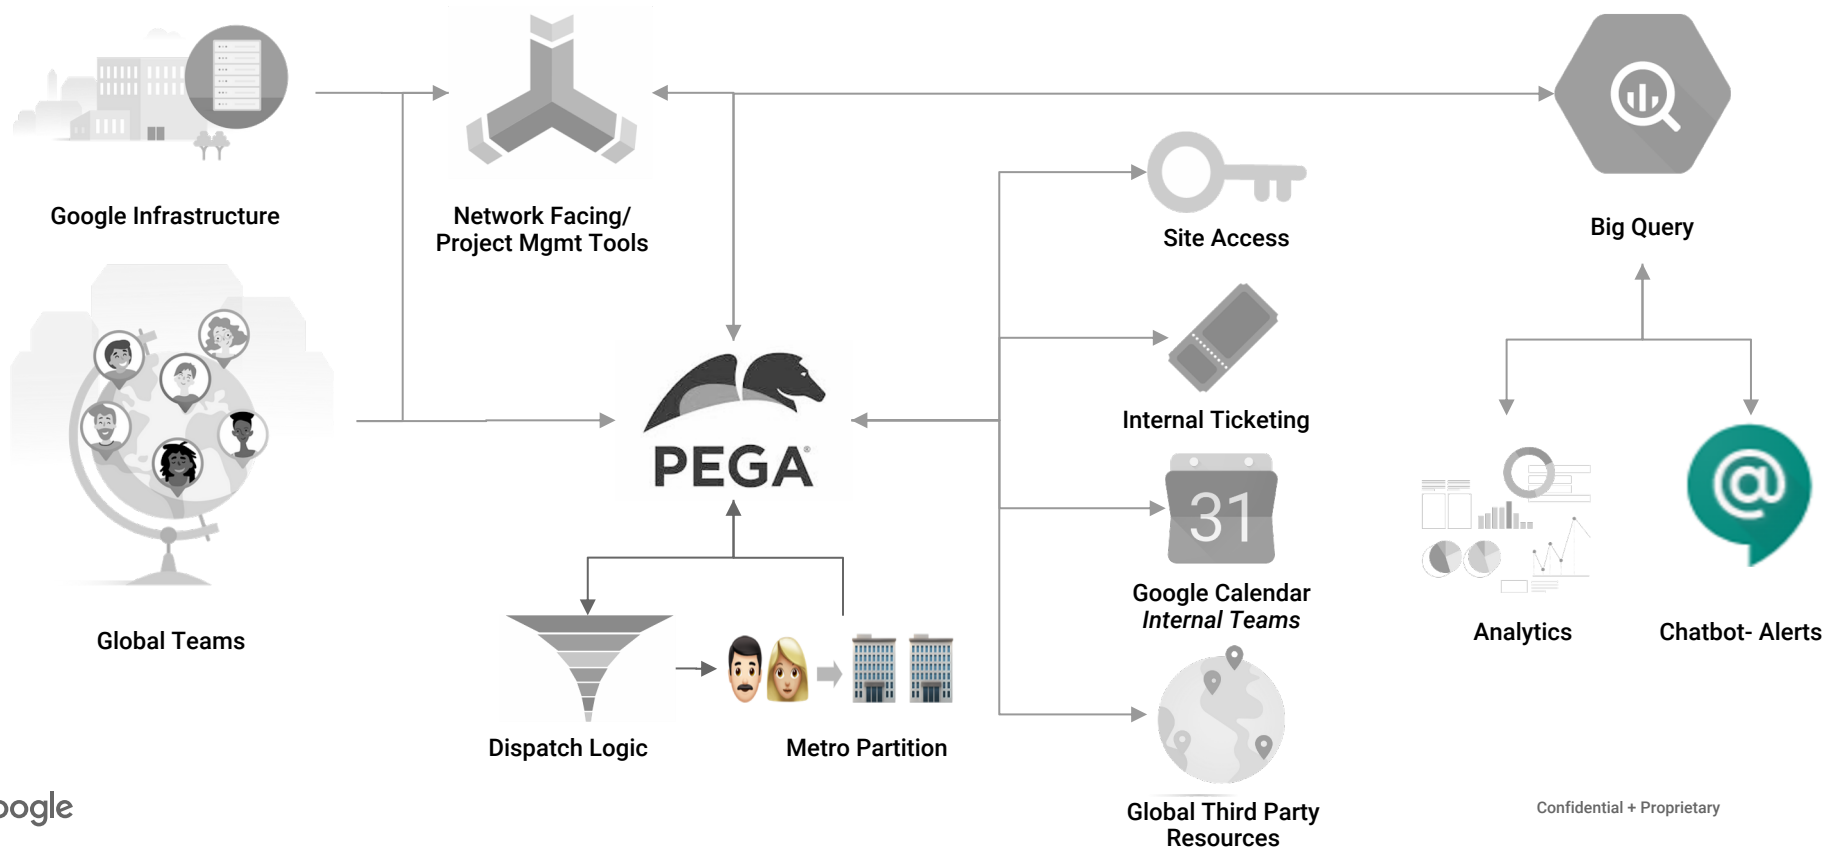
Google Infrastructure

Network Facing/ Project Mgmt Tools

Big Query

Site Access

Global Teams

PEGA

Internal Ticketing

31

Google Calendar
*Internal Teams*

Analytics

Chatbot- Alerts

Dispatch Logic

Metro Partition

Global Third Party Resources

ogle

Confidential + Proprietary